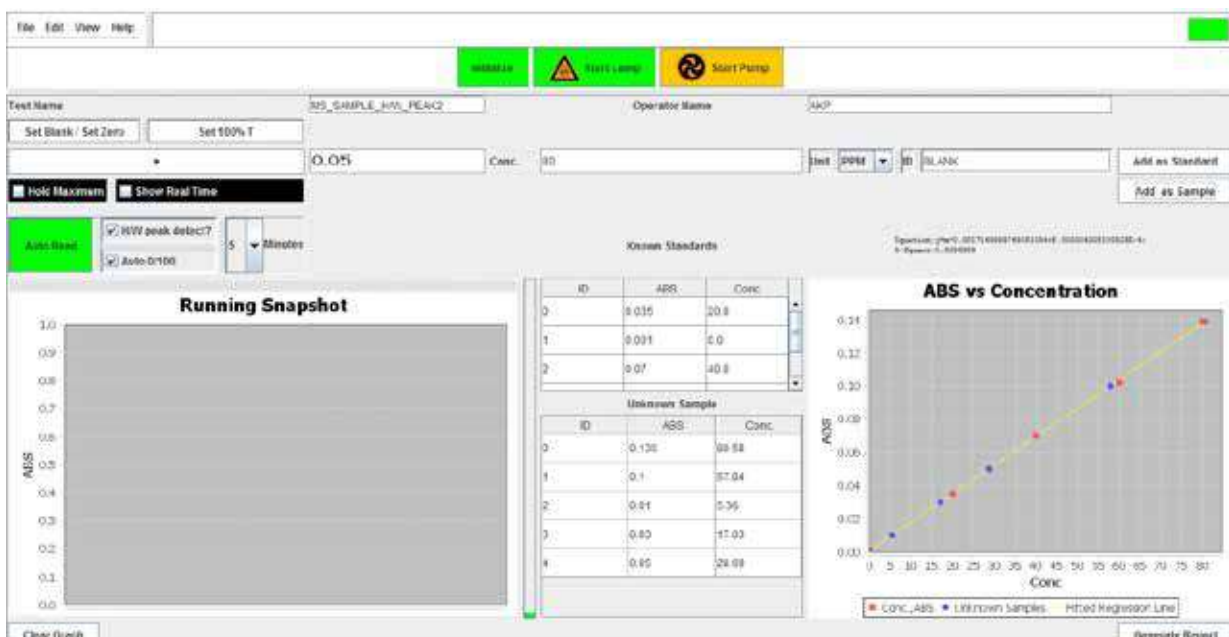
File Edit View Help

Initialize Start Lamp Start Pump

Test Name MS_SAMPLE_HW_PEAK2 Operator Name AKP

Set Blank / Set Zero Set 100% T

0.05 Conc. 80 Unit PPM ID BLANK Add as Standard

Add as Sample

Hold Maximum Show Real Time

Auto Read H/W peak detect? Auto 0/100 5 Minutes

Known Standards

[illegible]

Running Snapshot

1.0 0.9 0.8 0.7 0.6 0.5 0.4 0.3 0.2 0.1 0.0

ABS

| ID | ABS | Conc |
|---|---|---|
| 0 | 0.035 | 20.0 |
| 1 | 0.001 | 0.0 |
| 2 | 0.07 | 40.0 |

Unknown Sample

| ID | ABS | Conc |
|---|---|---|
| 0 | 0.138 | 80.58 |
| 1 | 0.1 | 57.04 |
| 2 | 0.01 | 5.36 |
| 3 | 0.03 | 17.03 |
| 4 | 0.05 | 29.08 |

ABS vs Concentration

0.14 0.12 0.10 0.08 0.06 0.04 0.02 0.00

ABS

0 5 10 15 20 25 30 35 40 45 50 55 60 65 70 75 80

Conc

Conc_ABS Unknown Samples Fitted Regression Line

Clear Graph Generate Report